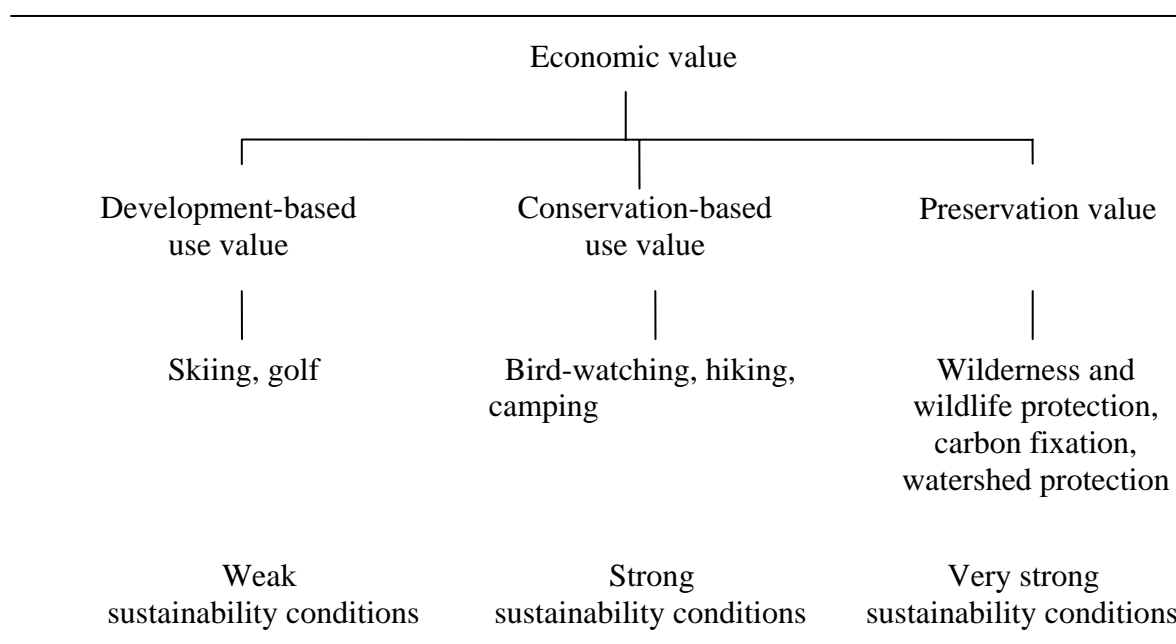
Economic value

Development-based use value

Skiing, golf

Weak sustainability conditions

Conservation-based use value

Bird-watching, hiking, camping

Strong sustainability conditions

Preservation value

Wilderness and wildlife protection, carbon fixation, watershed protection

Very strong sustainability conditions